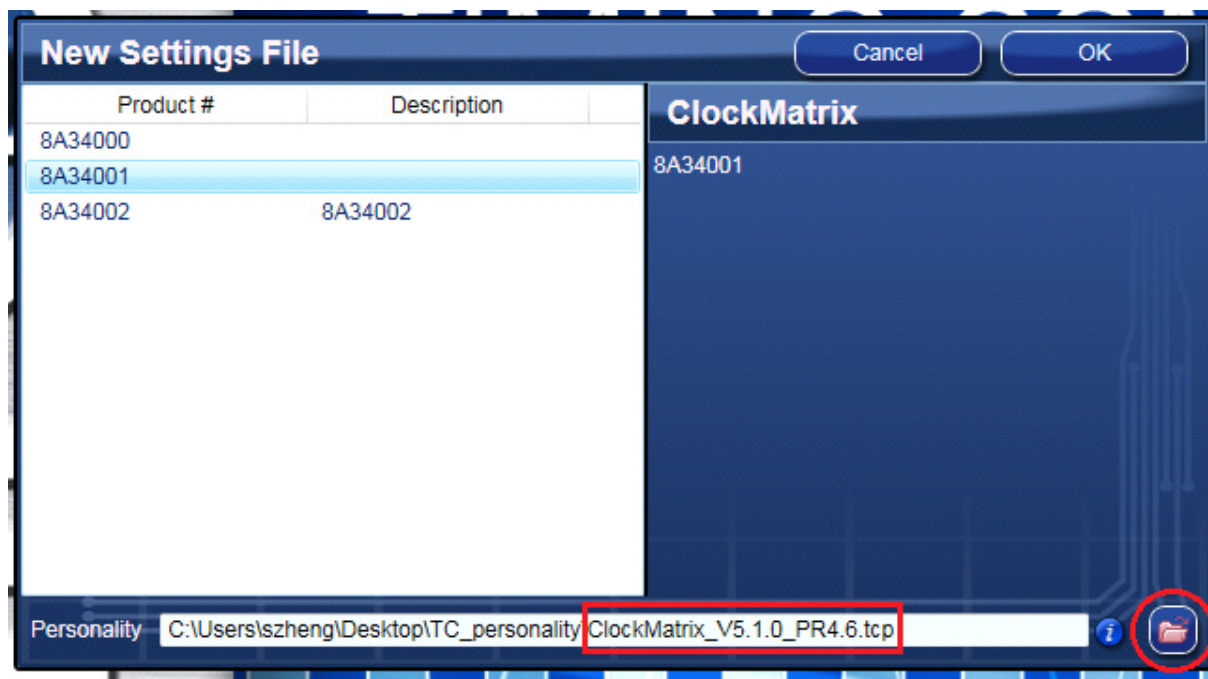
New Settings File

Cancel

OK

| Product # | Description |
|---|---|
| 8A34000 | |
| 8A34001 | |
| 8A34002 | 8A34002 |

ClockMatrix

8A34001

Personality C:\Users\szheng\Desktop\TC_personality\ClockMatrix_V5.1.0_PR4.6.tcp